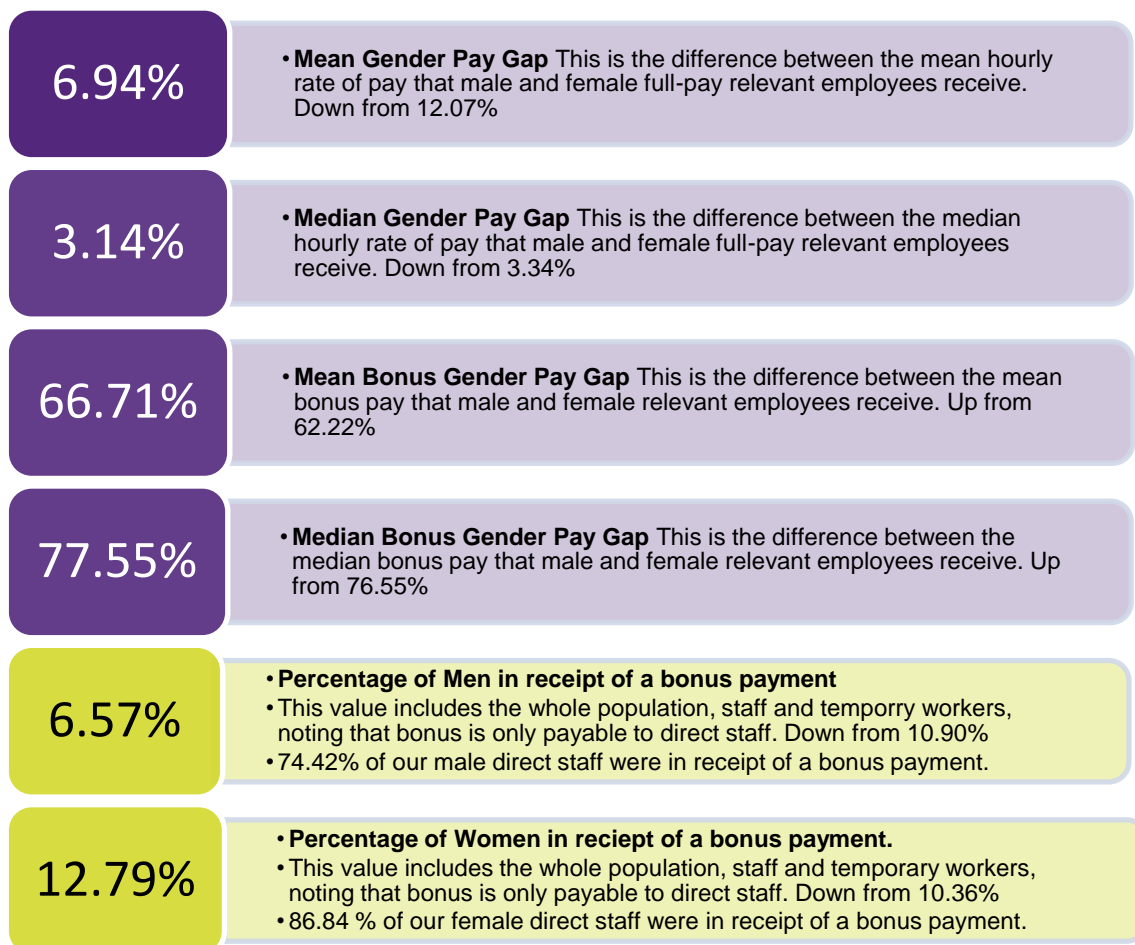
6.94%

• **Mean Gender Pay Gap** This is the difference between the mean hourly rate of pay that male and female full-pay relevant employees receive. Down from 12.07%

3.14%

• **Median Gender Pay Gap** This is the difference between the median hourly rate of pay that male and female full-pay relevant employees receive. Down from 3.34%

66.71%

• **Mean Bonus Gender Pay Gap** This is the difference between the mean bonus pay that male and female relevant employees receive. Up from 62.22%

77.55%

• **Median Bonus Gender Pay Gap** This is the difference between the median bonus pay that male and female relevant employees receive. Up from 76.55%

6.57%

• **Percentage of Men in receipt of a bonus payment**
• This value includes the whole population, staff and temporry workers, noting that bonus is only payable to direct staff. Down from 10.90%
• 74.42% of our male direct staff were in receipt of a bonus payment.

12.79%

• **Percentage of Women in reciept of a bonus payment.**
• This value includes the whole population, staff and temporary workers, noting that bonus is only payable to direct staff. Down from 10.36%
• 86.84 % of our female direct staff were in receipt of a bonus payment.